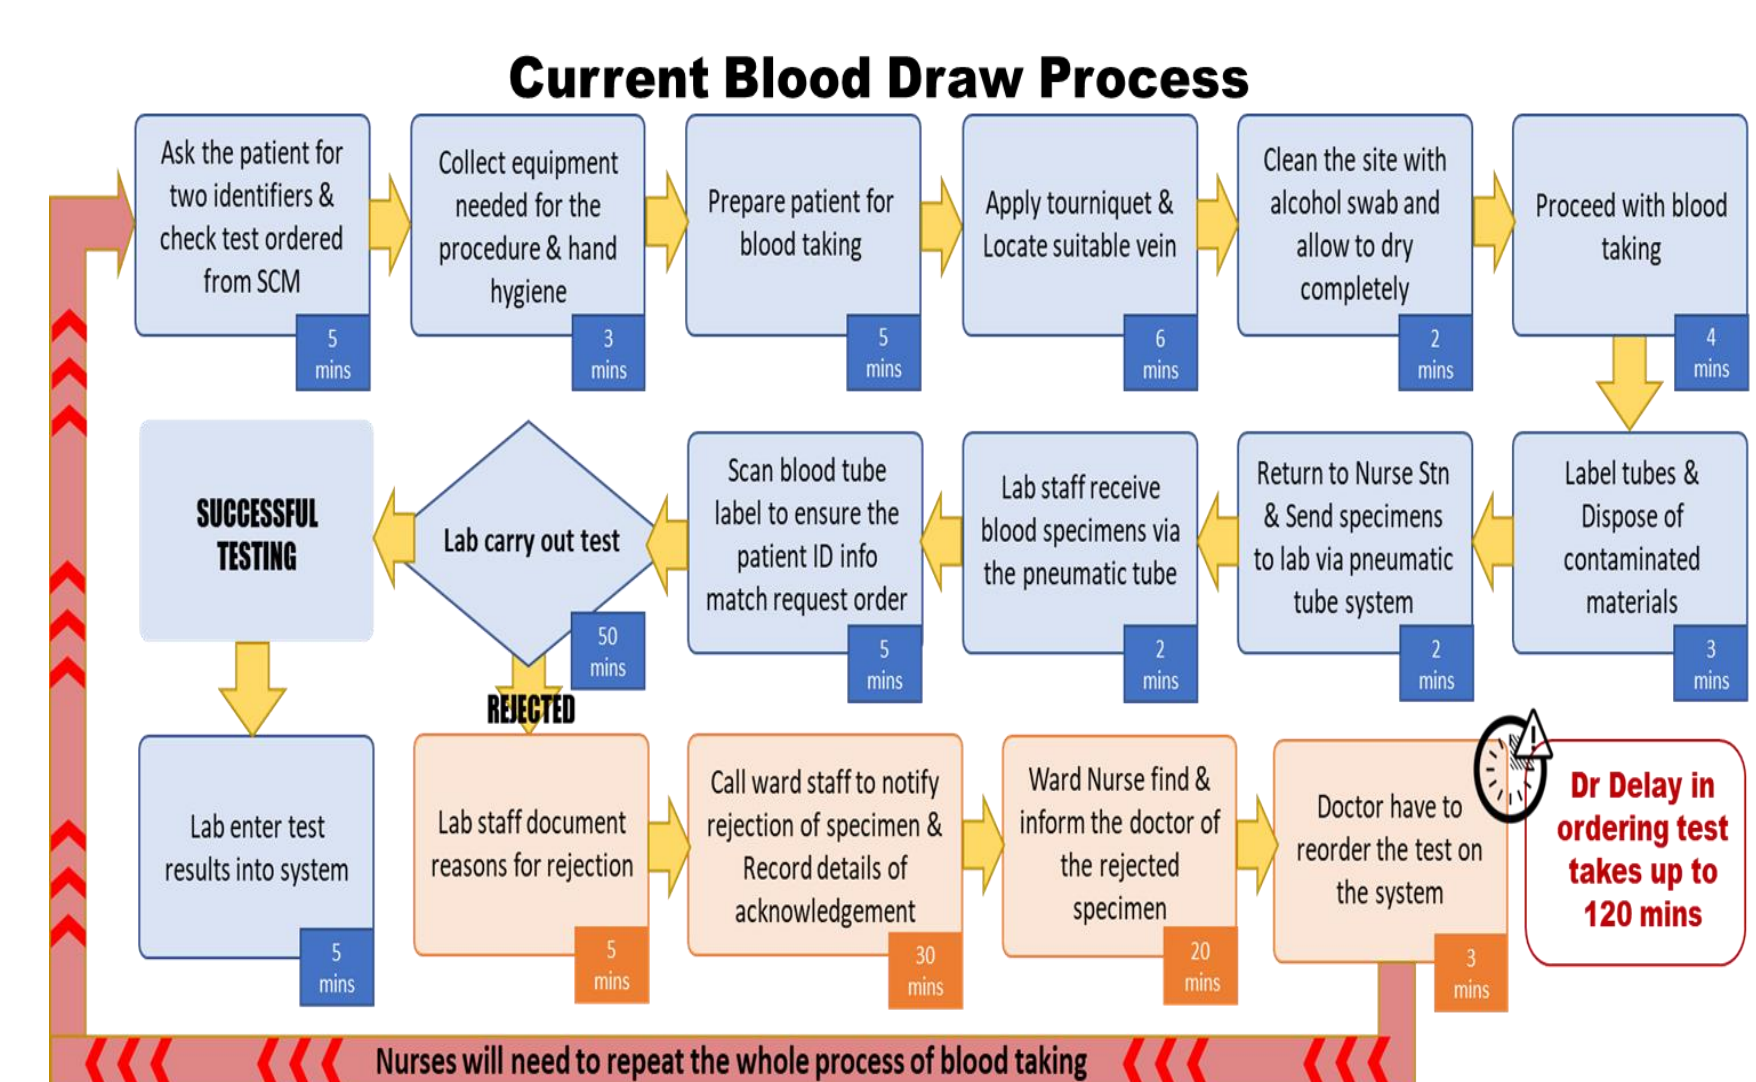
Current Blood Draw Process

Ask the patient for two identifiers & check test ordered from SCM
5 mins

Collect equipment needed for the procedure & hand hygiene
3 mins

Prepare patient for blood taking
5 mins

Apply tourniquet & Locate suitable vein
6 mins

Clean the site with alcohol swab and allow to dry completely
2 mins

Proceed with blood taking
4 mins

Label tubes & Dispose of contaminated materials
3 mins

Return to Nurse Stn & Send specimens to lab via pneumatic tube system
2 mins

Lab staff receive blood specimens via the pneumatic tube
2 mins

Scan blood tube label to ensure the patient ID info match request order
5 mins

Lab carry out test
50 mins

SUCCESSFUL TESTING

Lab enter test results into system
5 mins

REJECTED

Lab staff document reasons for rejection
5 mins

Call ward staff to notify rejection of specimen & Record details of acknowledgement
30 mins

Ward Nurse find & inform the doctor of the rejected specimen
20 mins

Doctor have to reorder the test on the system
3 mins

Dr Delay in ordering test takes up to 120 mins

Nurses will need to repeat the whole process of blood taking